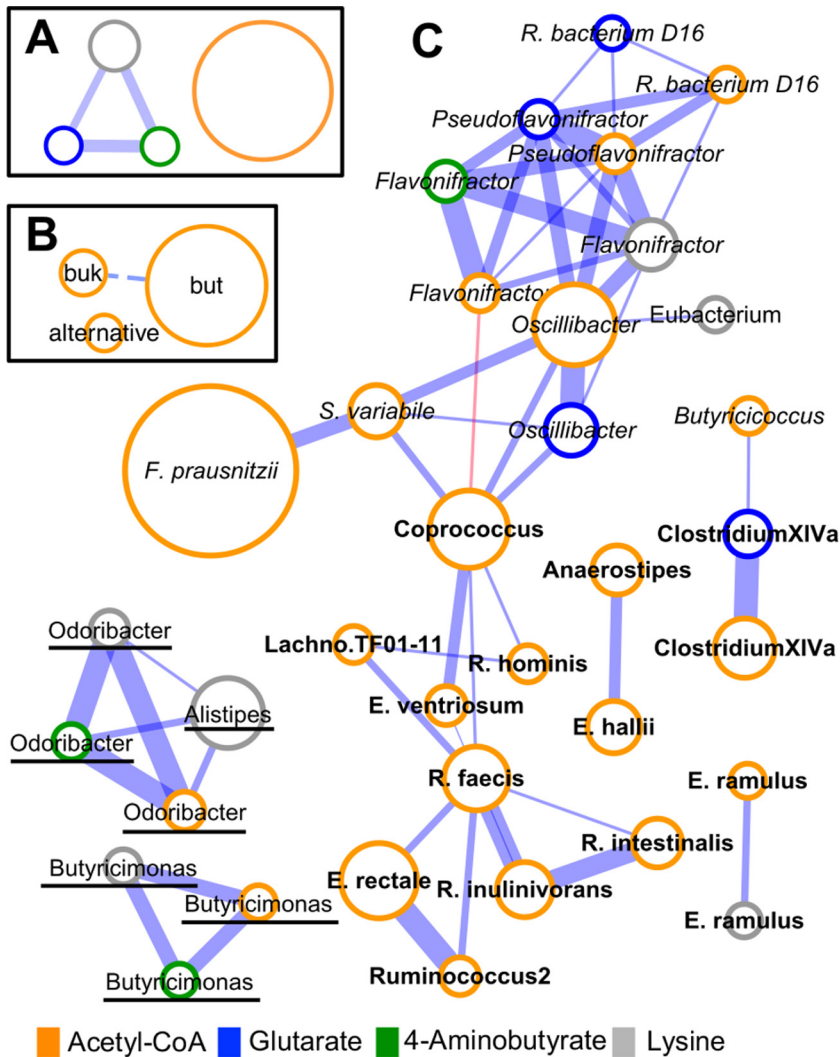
A

B

buk

but

alternative

C

R. bacterium D16

R. bacterium D16

Pseudoflavonifractor

Pseudoflavonifractor

Flavonifractor

Flavonifractor

Flavonifractor

Oscillibacter

Eubacterium

S. variabile

Oscillibacter

Butyricicoccus

F. prausnitzii

Coprococcus

ClostridiumXIVa

Anaerostipes

ClostridiumXIVa

Odoribacter

Lachno.TF01-11

R. hominis

Alistipes

E. ventriosum

Odoribacter

E. hallii

Odoribacter

R. faecis

E. ramulus

R. intestinalis

Butyricimonas

E. rectale

R. inulinivorans

Butyricimonas

E. ramulus

Ruminococcus2

Butyricimonas

Acetyl-CoA Glutarate 4-Aminobutyrate Lysine